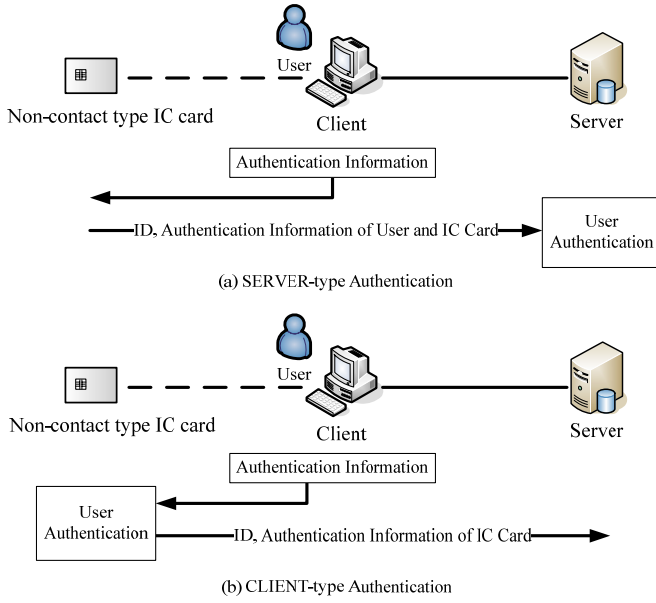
User

Non-contact type IC card

Client

Server

Authentication Information

ID, Authentication Information of User and IC Card

User Authentication

(a) SERVER-type Authentication

User

Non-contact type IC card

Client

Server

Authentication Information

User Authentication

ID, Authentication Information of IC Card

(b) CLIENT-type Authentication